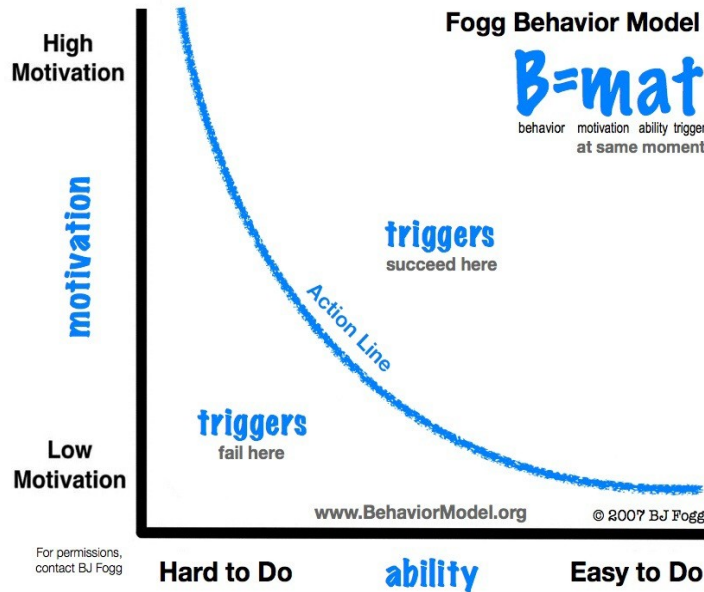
High Motivation

Fogg Behavior Model

B=mat

behavior motivation ability trigger

at same moment

motivation

triggers
succeed here

Action Line

triggers
fail here

Low Motivation

www.BehaviorModel.org

© 2007 BJ Fogg

For permissions, contact BJ Fogg

Hard to Do

ability

Easy to Do